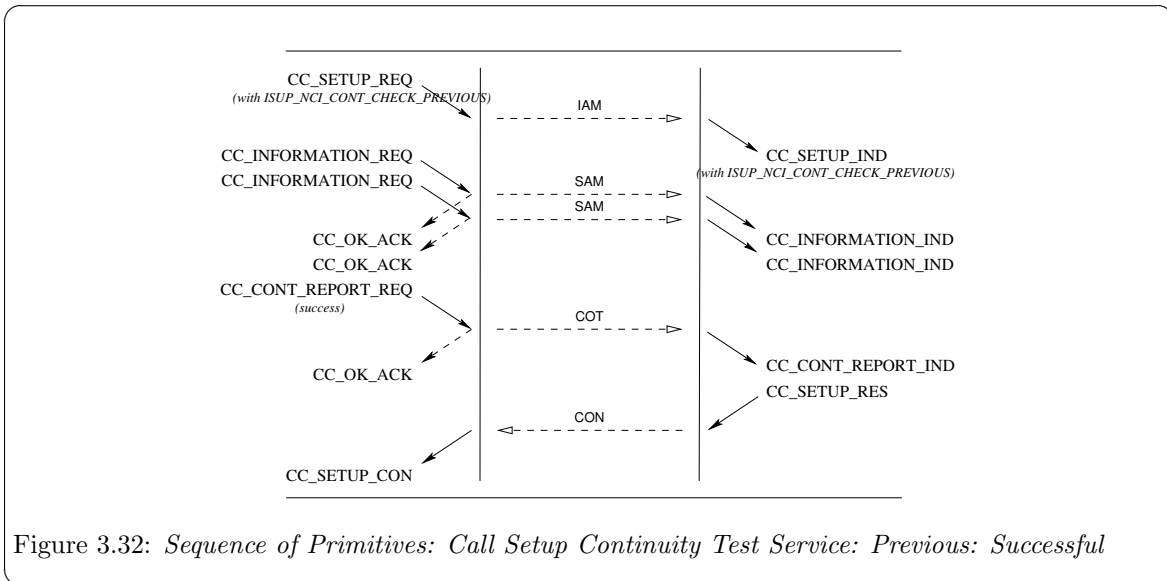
CC_SETUP_REQ
(with ISUP_NCI_CONT_CHECK_PREVIOUS)

IAM

CC_SETUP_IND
(with ISUP_NCI_CONT_CHECK_PREVIOUS)

CC_INFORMATION_REQ
CC_INFORMATION_REQ

SAM
SAM

CC_OK_ACK
CC_OK_ACK

CC_INFORMATION_IND
CC_INFORMATION_IND

CC_CONT_REPORT_REQ
(success)

COT

CC_OK_ACK

CC_CONT_REPORT_IND
CC_SETUP_RES

CON

CC_SETUP_CON

Figure 3.32: Sequence of Primitives: Call Setup Continuity Test Service: Previous: Successful